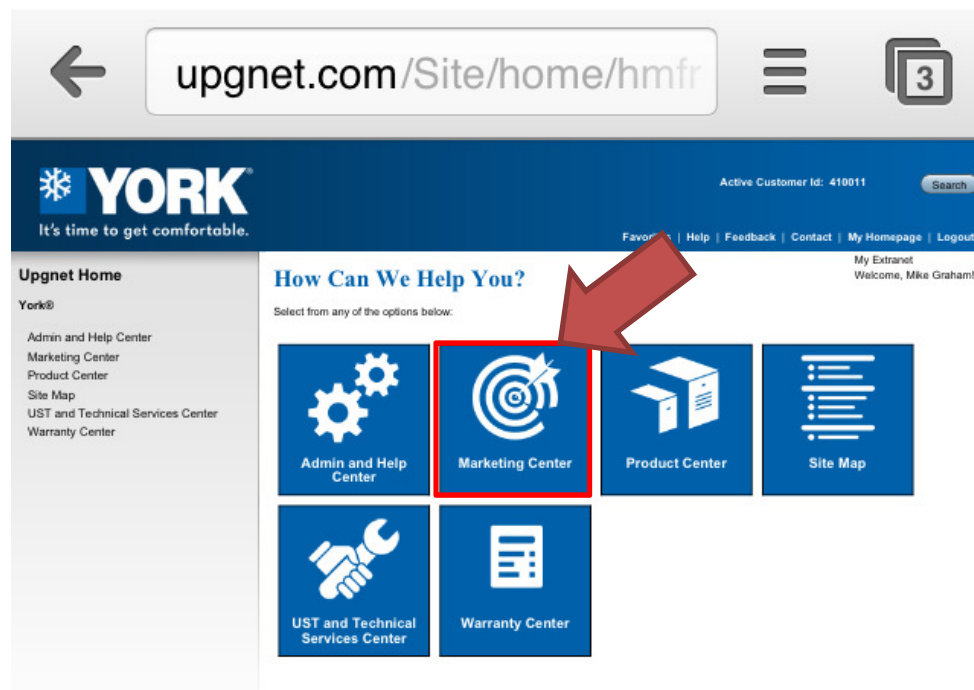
upgnet.com/Site/home/hmfr

3

YORK®
It's time to get comfortable.

Active Customer Id: 410011

Search

Favo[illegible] | Help | Feedback | Contact | My Homepage | Logout

My Extranet
Welcome, Mike Graham!

Upgnet Home

York®

Admin and Help Center
Marketing Center
Product Center
Site Map
UST and Technical Services Center
Warranty Center

How Can We Help You?

Select from any of the options below:

Admin and Help Center

Marketing Center

Product Center

Site Map

UST and Technical Services Center

Warranty Center